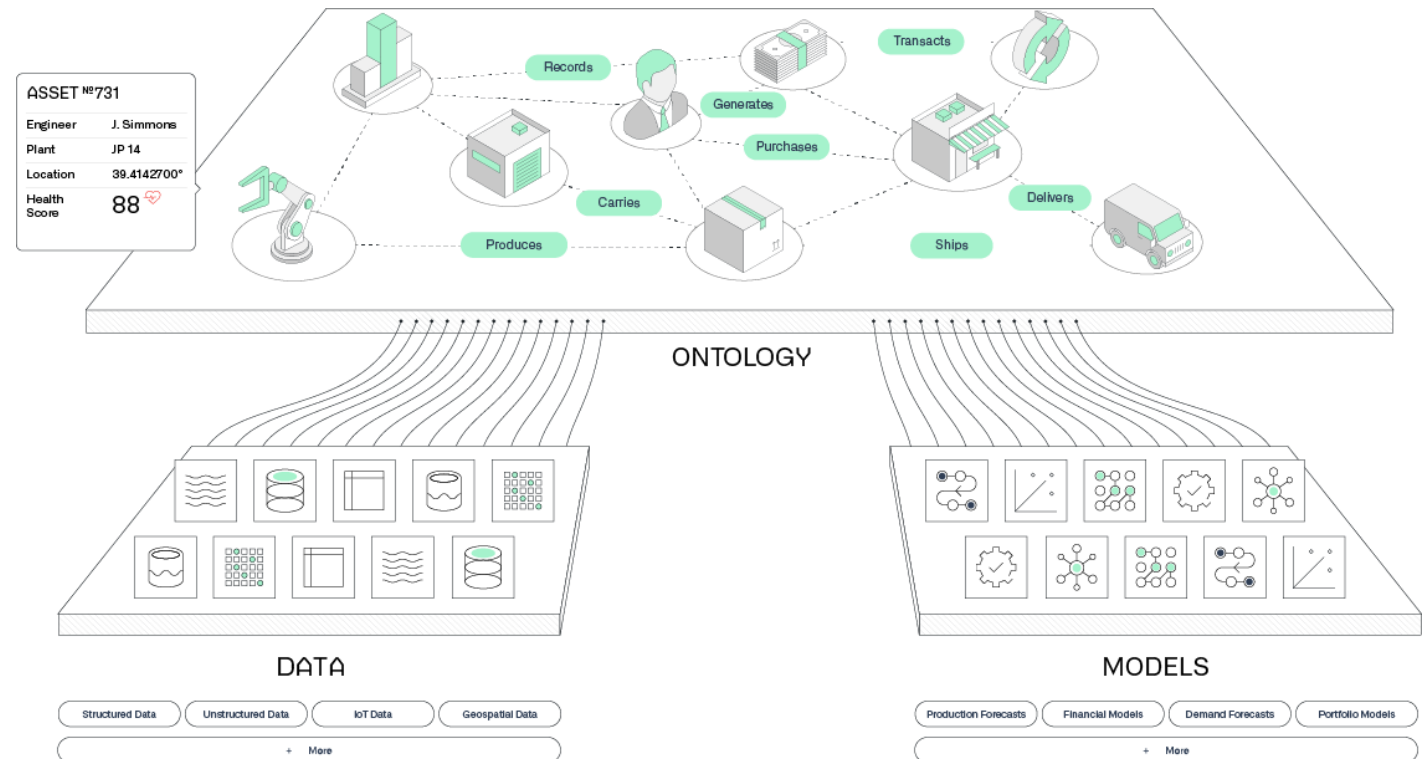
ASSET №731

| Engineer | J. Simmons |
|---|---|
| Plant | JP 14 |
| Location | 39.4142700° |
| Health Score | 88 |

Records

Transacts

Generates

Purchases

Carries

Delivers

Produces

Ships

ONTOLOGY

DATA

Structured Data
Unstructured Data
IoT Data
Geospatial Data
+ More

MODELS

Production Forecasts
Financial Models
Demand Forecasts
Portfolio Models
+ More